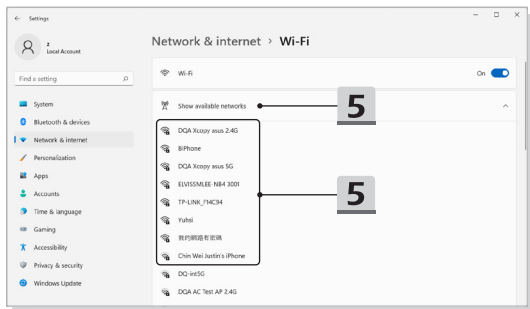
Settings

z
Local Account

Find a setting

System
Bluetooth & devices
Network & internet
Personalization
Apps
Accounts
Time & language
Gaming
Accessibility
Privacy & security
Windows Update

Network & internet > Wi-Fi

Wi-Fi
On

Show available networks
5

DQA Xcopy asus 2.4G
BiPhone
DQA Xcopy asus 5G
ELVISSMLEE-NB4 3001
TP-LINK_F4C94
Yuhsi
我的網路有密碼
Chin Wei Justin's iPhone
5
DQ-int5G
DQA AC Test AP 2.4G